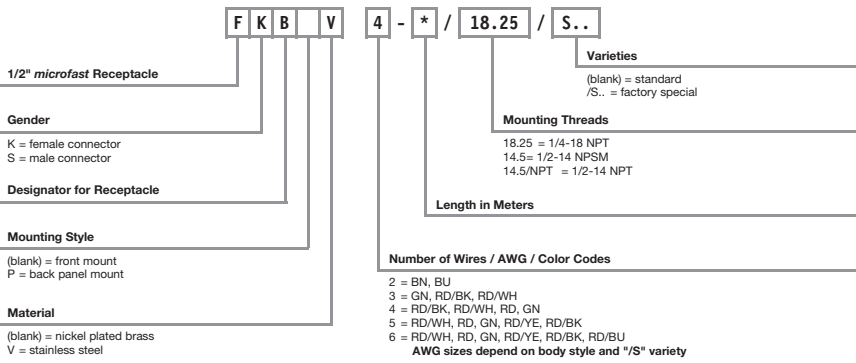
F K B V 4 - * / 18.25 / S..

Varieties

(blank) = standard
/S.. = factory special

1/2" *microfast* Receptacle

Mounting Threads

18.25 = 1/4-18 NPT
14.5= 1/2-14 NPSM
14.5/NPT = 1/2-14 NPT

Gender

K = female connector
S = male connector

Designator for Receptacle

Length in Meters

Mounting Style

(blank) = front mount
P = back panel mount

Number of Wires / AWG / Color Codes

2 = BN, BU
3 = GN, RD/BK, RD/WH
4 = RD/BK, RD/WH, RD, GN
5 = RD/WH, RD, GN, RD/YE, RD/BK
6 = RD/WH, RD, GN, RD/YE, RD/BK, RD/BU
AWG sizes depend on body style and "/S" variety

Material

(blank) = nickel plated brass
V = stainless steel